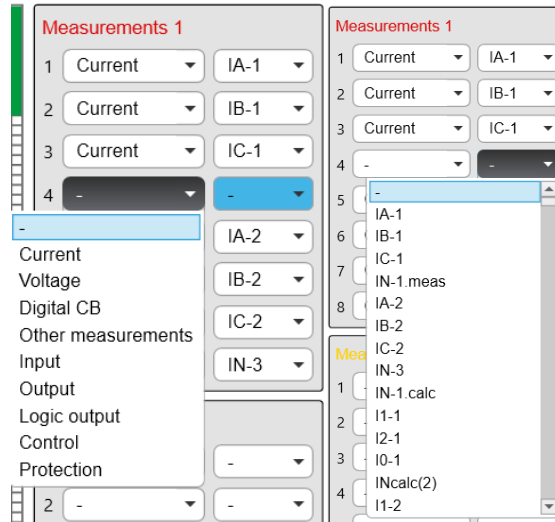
Measurements 1

1 Current IA-1
2 Current IB-1
3 Current IC-1
4 - -

-
Current
Voltage
Digital CB
Other measurements
Input
Output
Logic output
Control
Protection

IA-2
IB-2
IC-2
IN-3

-
2 - -

Measurements 1

1 Current IA-1
2 Current IB-1
3 Current IC-1
4 - -
5
6
7
8

-
IA-1
IB-1
IC-1
IN-1.meas
IA-2
IB-2
IC-2
IN-3
IN-1.calc
I1-1
I2-1
I0-1
INcalc(2)
I1-2

Mea
1
2
3
4